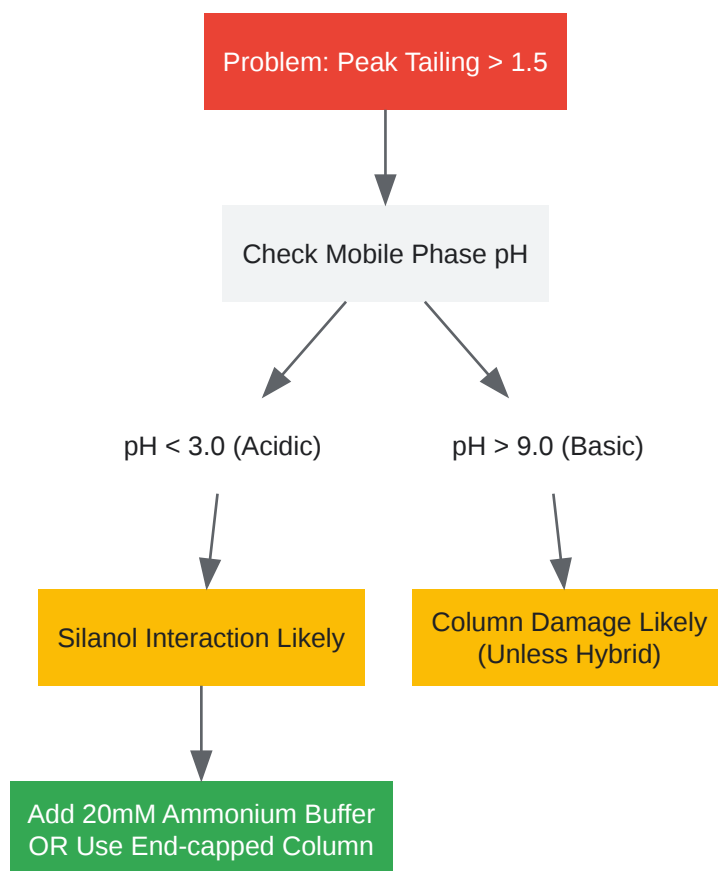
Problem: Peak Tailing > 1.5

Check Mobile Phase pH

pH < 3.0 (Acidic)

pH > 9.0 (Basic)

Silanol Interaction Likely

Column Damage Likely (Unless Hybrid)

Add 20mM Ammonium Buffer OR Use End-capped Column